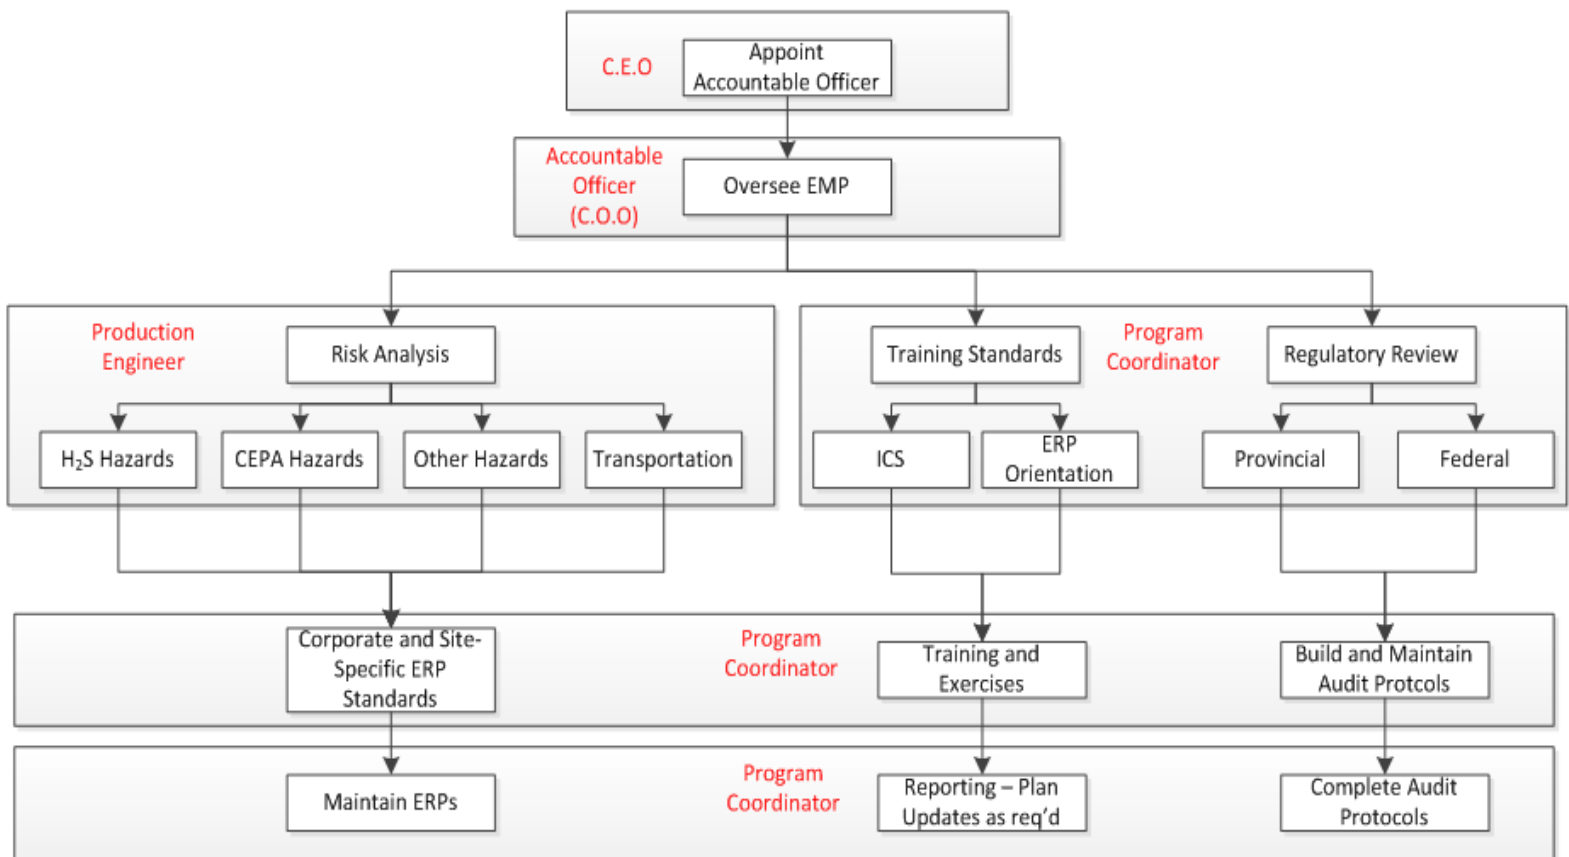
C.E.O

Appoint Accountable Officer

Accountable Officer (C.O.O)

Oversee EMP

Production Engineer

Risk Analysis

$H_2S$ Hazards

CEPA Hazards

Other Hazards

Transportation

Training Standards

Program Coordinator

Regulatory Review

ICS

ERP Orientation

Provincial

Federal

Corporate and Site-Specific ERP Standards

Program Coordinator

Training and Exercises

Build and Maintain Audit Protcols

Maintain ERPs

Program Coordinator

Reporting – Plan Updates as req'd

Complete Audit Protocols